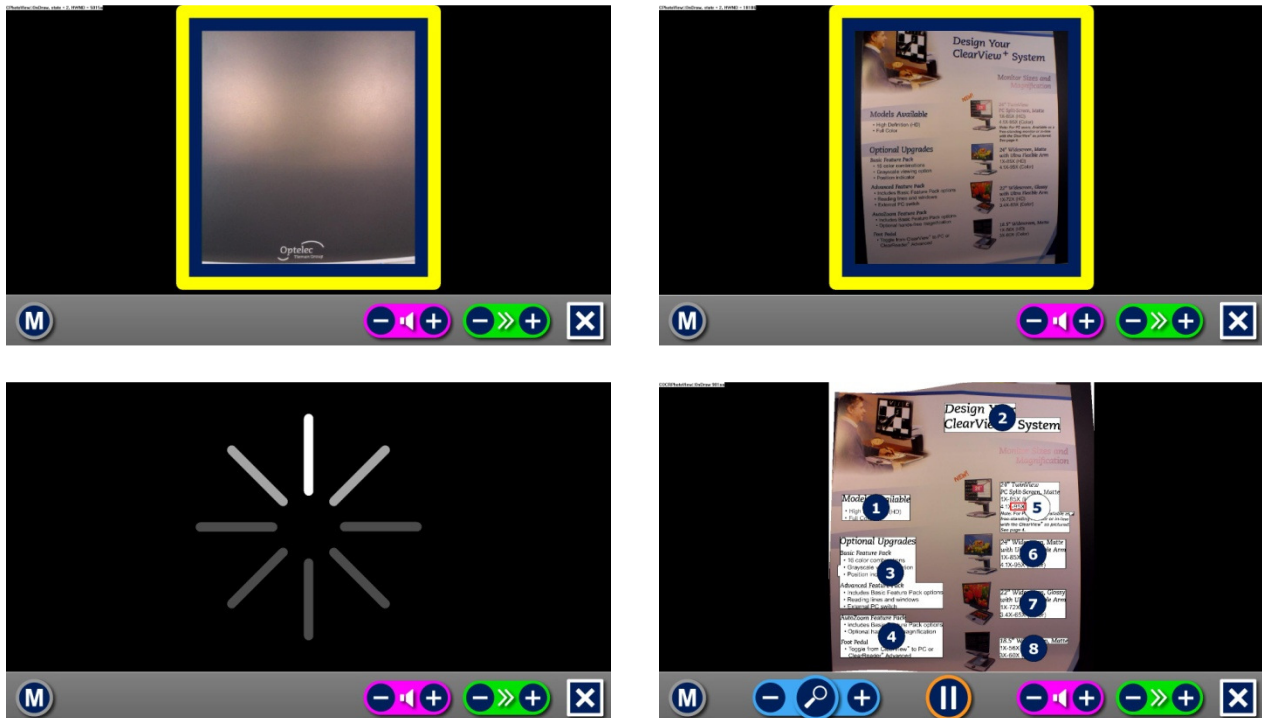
Optelec

M

Design Your ClearView+ System

Monitor Sizes and Magnification

Models Available

• High Definition (HD)
• Full Color

Optional Upgrades

Basic Feature Pack

Advanced Feature Pack

AutoZoom Feature Pack

Foot Pedal

M

M

Design Y 2 ClearView System

Model 1 ailable

• High (HD)

Optional Upgrades

Basic Feature Pack

• 16 color com
• Grayscale
• Position

3

Advanced Feature Pack

• Includes Basic Feature Pack options
• Reading lines and windows
• External PC switch

AutoZoom Feature Pack

• Includes 4 Pack options
• Optional magnification

Foot Pedal

• Toggle from ClearView+ to PC or ClearReader+ Advanced

24" TwinView
PC Split-Screen, Matte

5

6

7

8

M